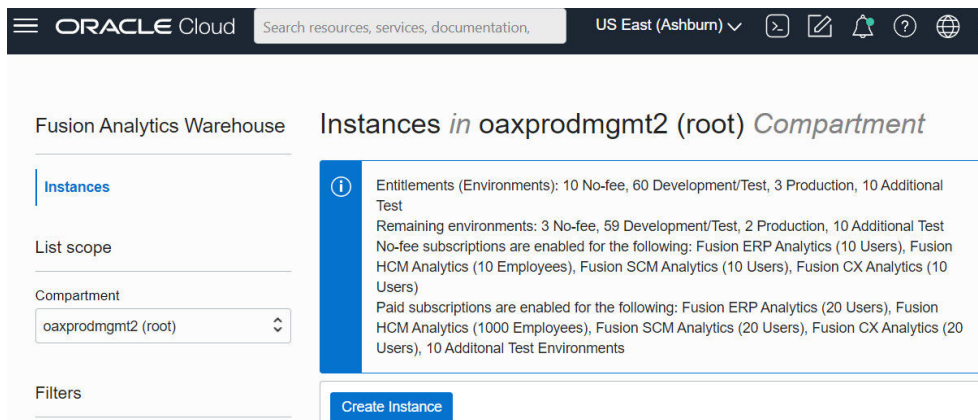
ORACLE Cloud

Search resources, services, documentation,

US East (Ashburn)

Fusion Analytics Warehouse

Instances

List scope

Compartment

oaxprodmgmt2 (root)

Filters

Instances *in* oaxprodmgmt2 (root) *Compartment*

Entitlements (Environments): 10 No-fee, 60 Development/Test, 3 Production, 10 Additional Test
Remaining environments: 3 No-fee, 59 Development/Test, 2 Production, 10 Additional Test
No-fee subscriptions are enabled for the following: Fusion ERP Analytics (10 Users), Fusion HCM Analytics (10 Employees), Fusion SCM Analytics (10 Users), Fusion CX Analytics (10 Users)
Paid subscriptions are enabled for the following: Fusion ERP Analytics (20 Users), Fusion HCM Analytics (1000 Employees), Fusion SCM Analytics (20 Users), Fusion CX Analytics (20 Users), 10 Additonal Test Environments

Create Instance